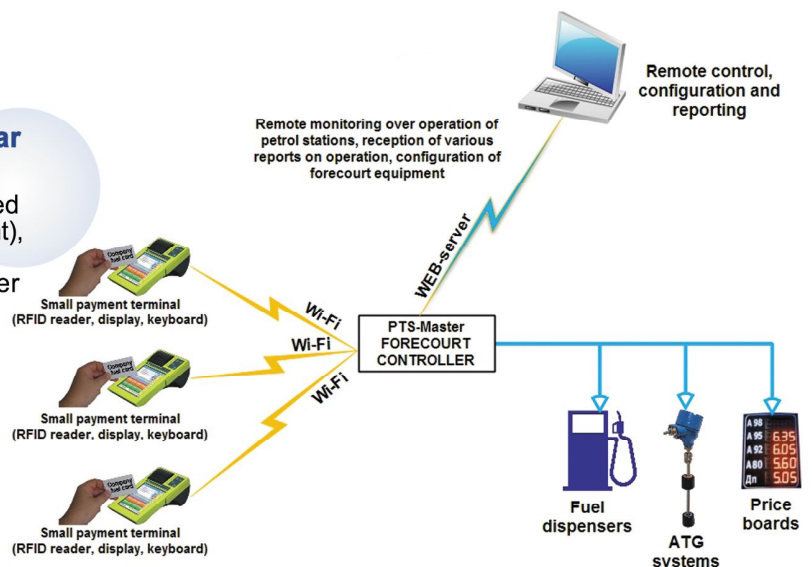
ar

ed
t),

er

Remote control, configuration and reporting

Remote monitoring over operation of petrol stations, reception of various reports on operation, configuration of forecourt equipment

WEB-server

Company fuel card

Small payment terminal (RFID reader, display, keyboard)

Wi-Fi

Wi-Fi

Wi-Fi

PTS-Master FORECOURT CONTROLLER

Company fuel card

Small payment terminal (RFID reader, display, keyboard)

Company fuel card

Small payment terminal (RFID reader, display, keyboard)

А 98
А 95 6.35
А 92 6.05
А 80 5.60
Дп 5.05

Fuel dispensers

ATG systems

Price boards